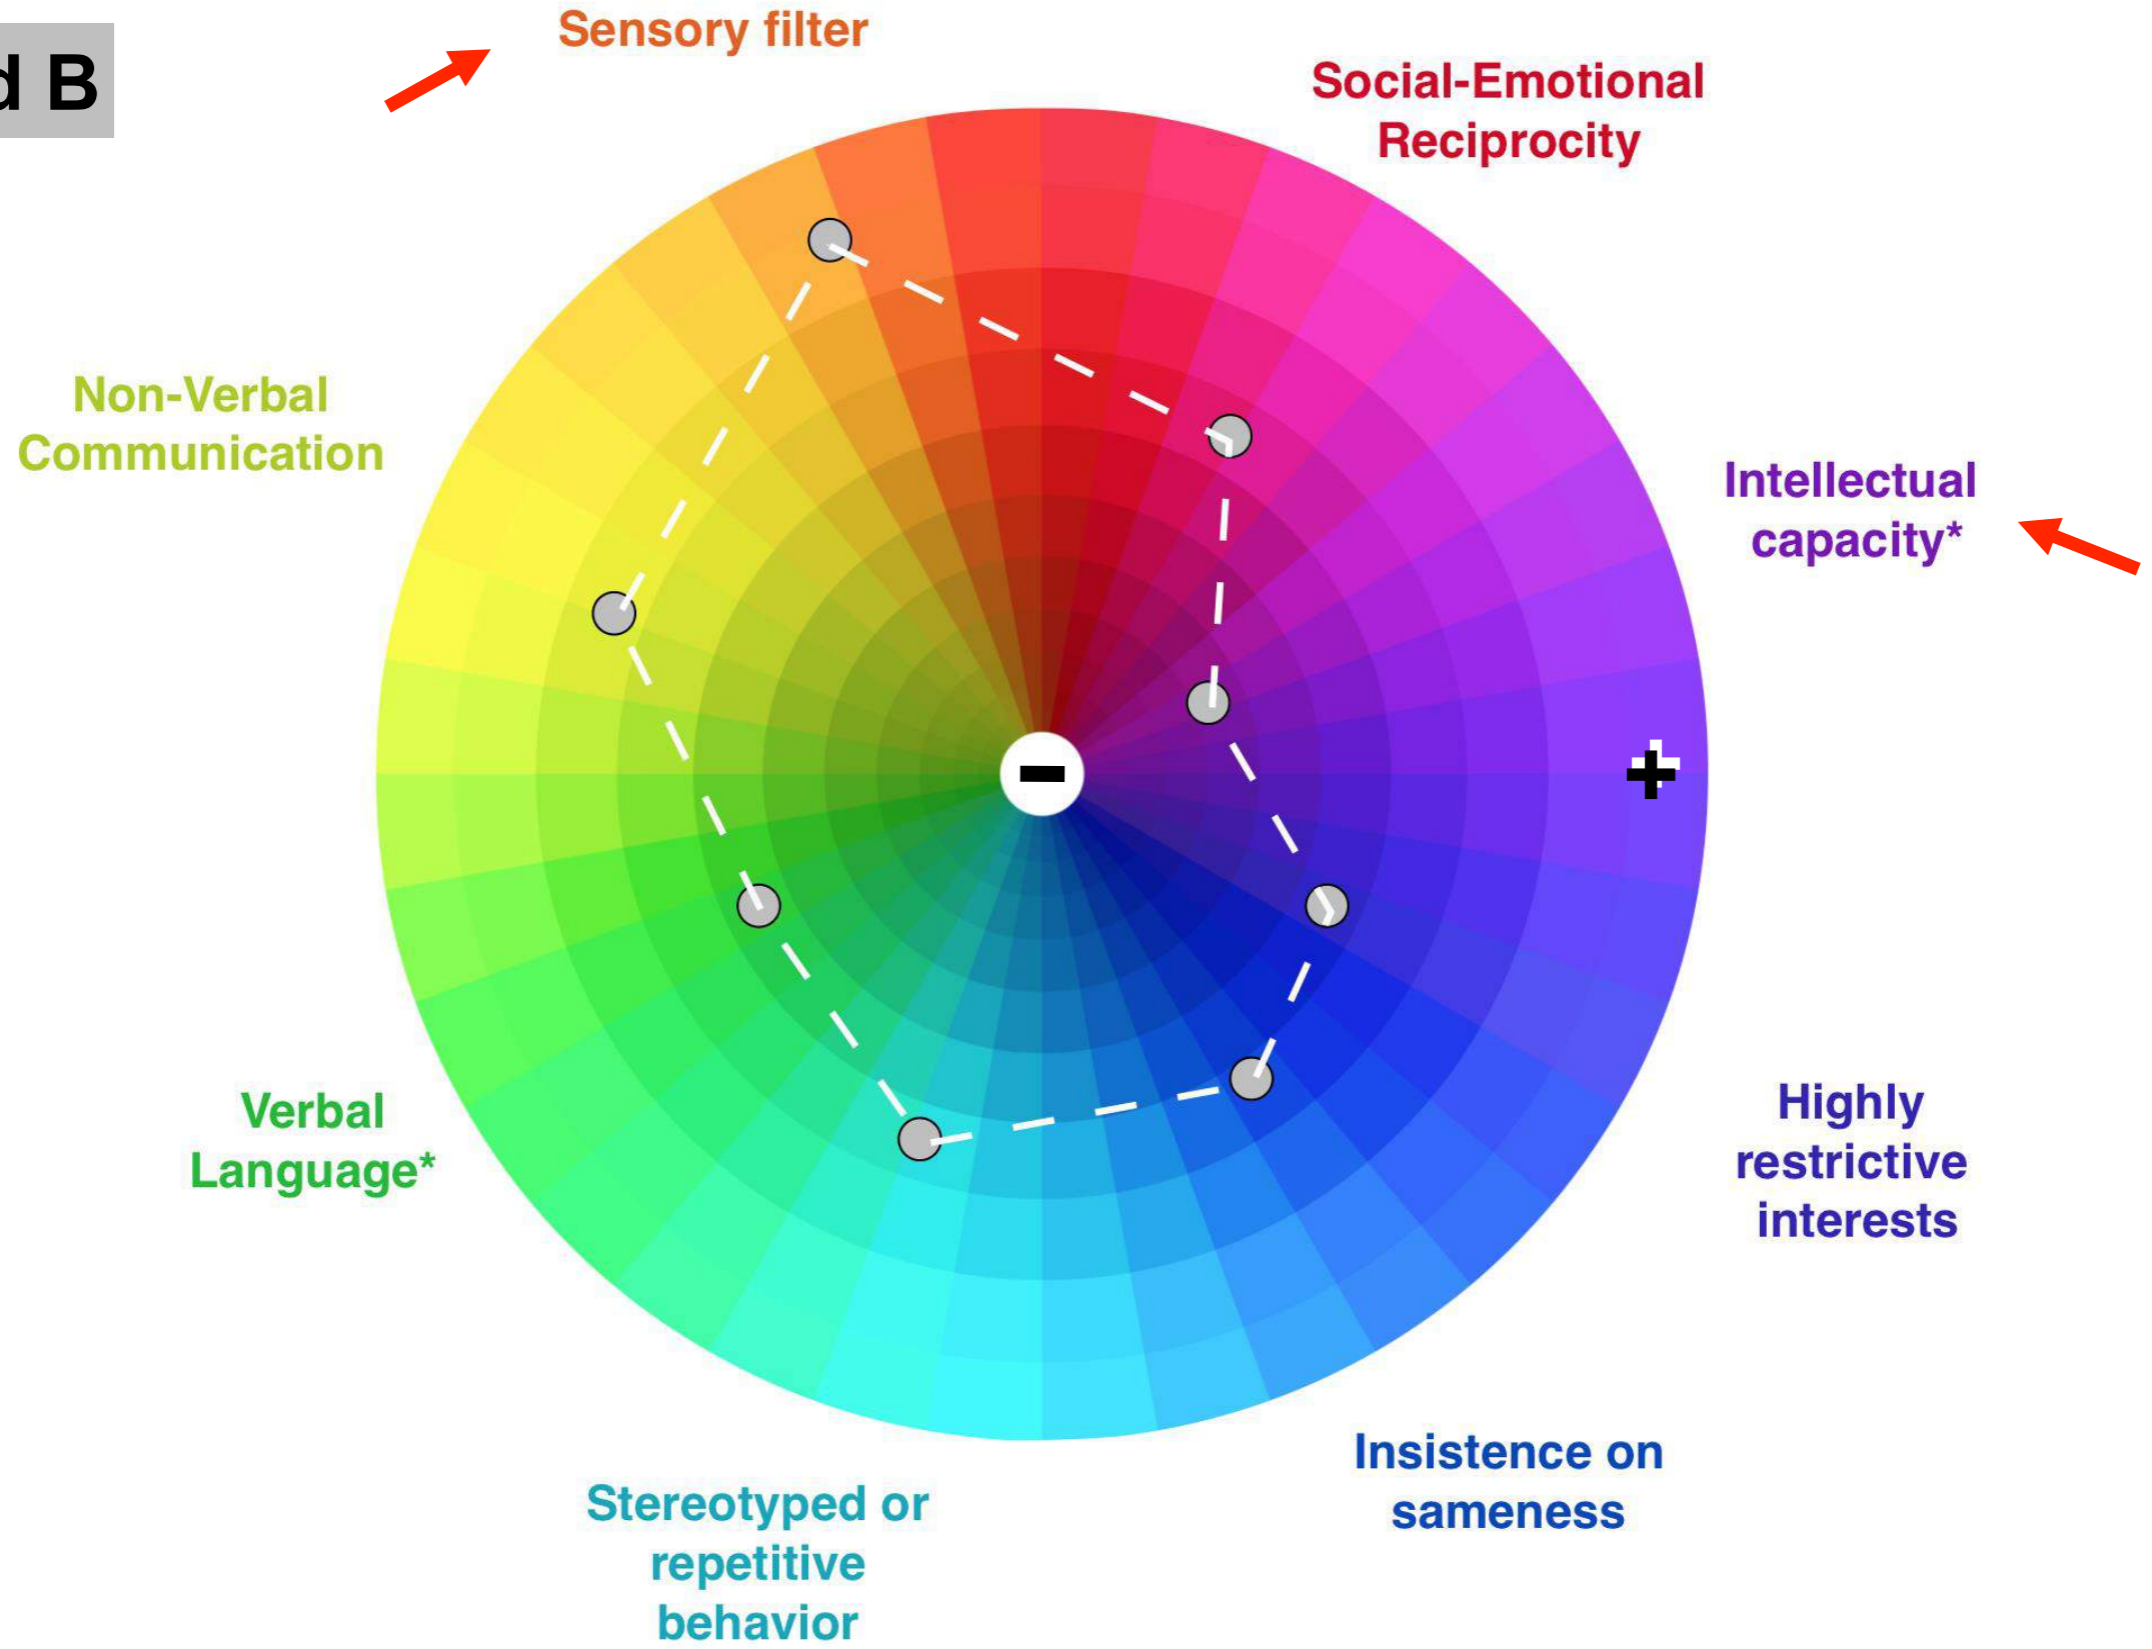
d B

Sensory filter

Social-Emotional Reciprocity

Non-Verbal Communication

Intellectual capacity*

−

+

Verbal Language*

Highly restrictive interests

Insistence on sameness

Stereotyped or repetitive behavior